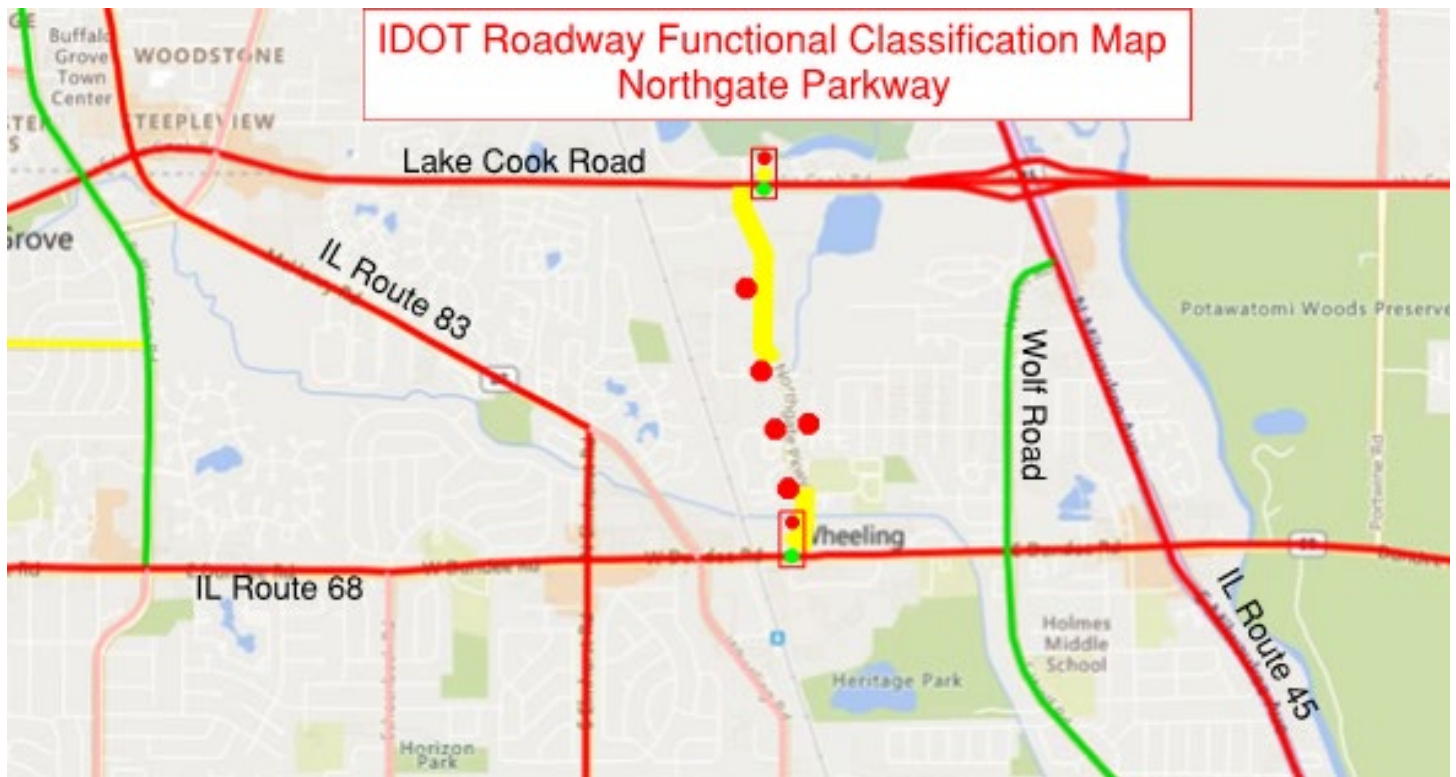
IDOT Roadway Functional Classification Map
Northgate Parkway

Buffalo Grove Town Center
WOODSTONE
STEEPLEVIEW
Grove
Lake Cook Road
IL Route 83
Wolf Road
Potawatomi Woods Preserve
Wheeling
IL Route 68
W Dundee Rd
Holmes Middle School
Heritage Park
IL Route 45
Horizon Park